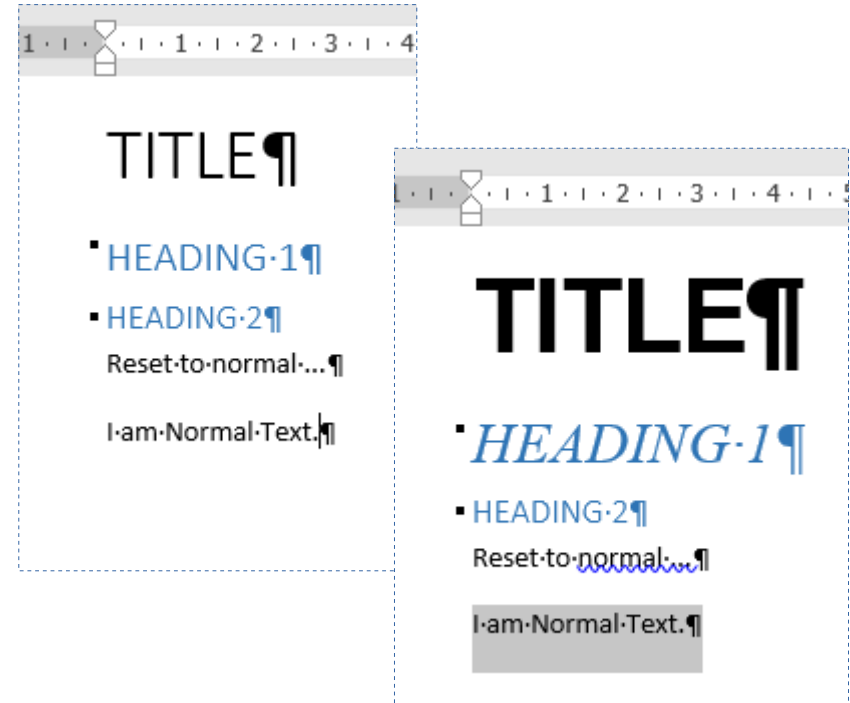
1 · · · · 1 · · · 2 · · · 3 · · · 4

TITLE¶

HEADING·1¶

HEADING·2¶

Reset·to·normal·...¶

I·am·Normal·Text.¶

1 · · · · 1 · · · 2 · · · 3 · · · 4 · · · 5

TITLE¶

HEADING·1¶

HEADING·2¶

Reset·to·normal·...¶

I·am·Normal·Text.¶